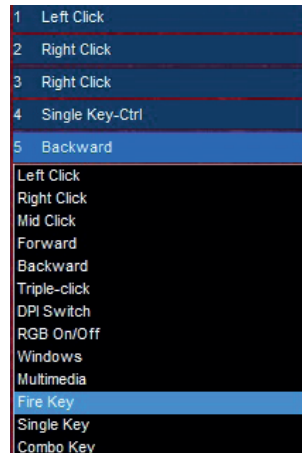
1 Left Click
2 Right Click
3 Right Click
4 Single Key-Ctrl
5 Backward
Left Click
Right Click
Mid Click
Forward
Backward
Triple-click
DPI Switch
RGB On/Off
Windows
Multimedia
Fire Key
Single Key
Combo Key